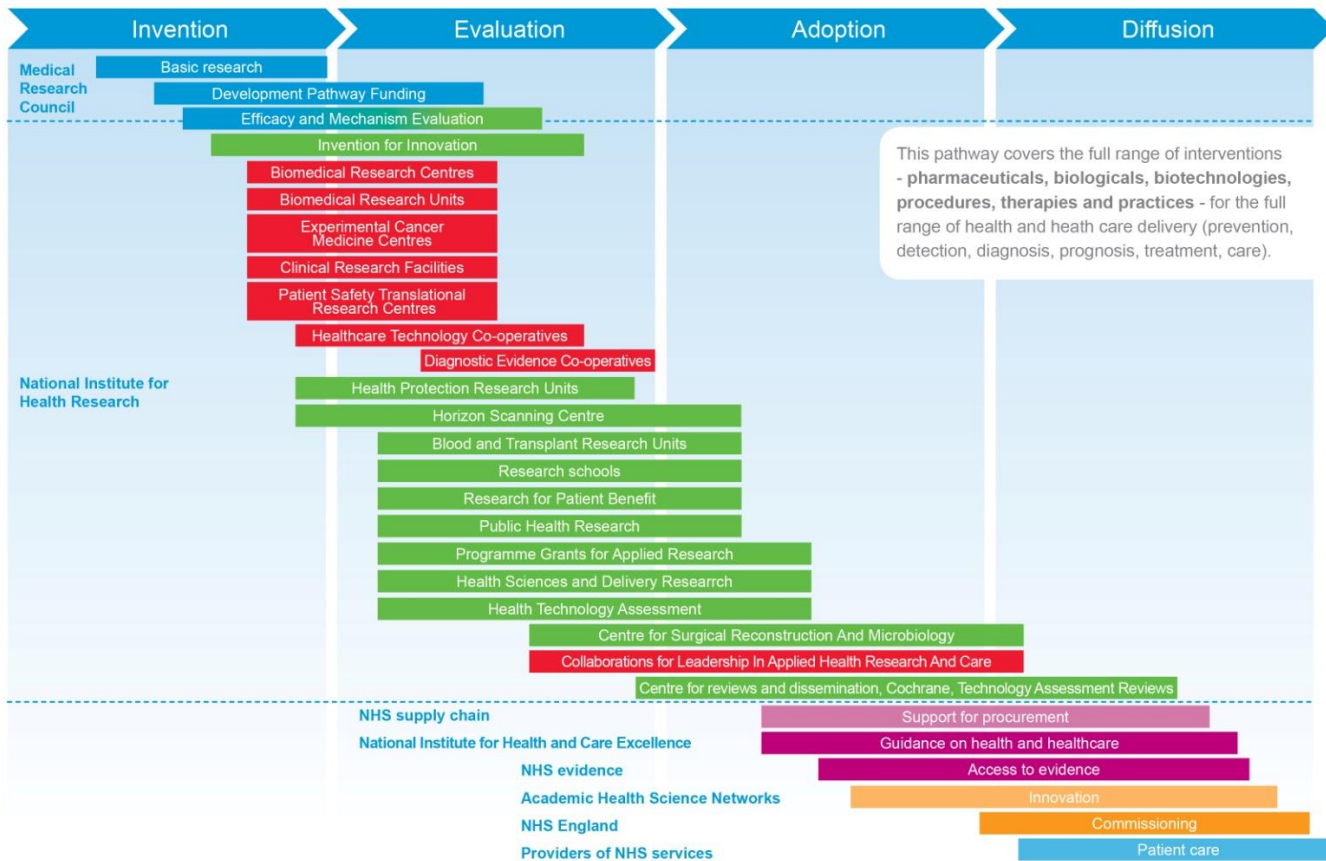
Invention
Evaluation
Adoption
Diffusion

Medical Research Council
Basic research
Development Pathway Funding
Efficacy and Mechanism Evaluation

This pathway covers the full range of interventions - **pharmaceuticals, biologicals, biotechnologies, procedures, therapies and practices** - for the full range of health and heath care delivery (prevention, detection, diagnosis, prognosis, treatment, care).

Invention for Innovation
Biomedical Research Centres
Biomedical Research Units
Experimental Cancer Medicine Centres
Clinical Research Facilities
Patient Safety Translational Research Centres
Healthcare Technology Co-operatives
Diagnostic Evidence Co-operatives
National Institute for Health Research
Health Protection Research Units
Horizon Scanning Centre
Blood and Transplant Research Units
Research schools
Research for Patient Benefit
Public Health Research
Programme Grants for Applied Research
Health Sciences and Delivery Researrch
Health Technology Assessment
Centre for Surgical Reconstruction And Microbiology
Collaborations for Leadership In Applied Health Research And Care
Centre for reviews and dissemination, Cochrane, Technology Assessment Reviews

NHS supply chain
Support for procurement
National Institute for Health and Care Excellence
Guidance on health and healthcare
NHS evidence
Access to evidence
Academic Health Science Networks
Innovation
NHS England
Commissioning
Providers of NHS services
Patient care